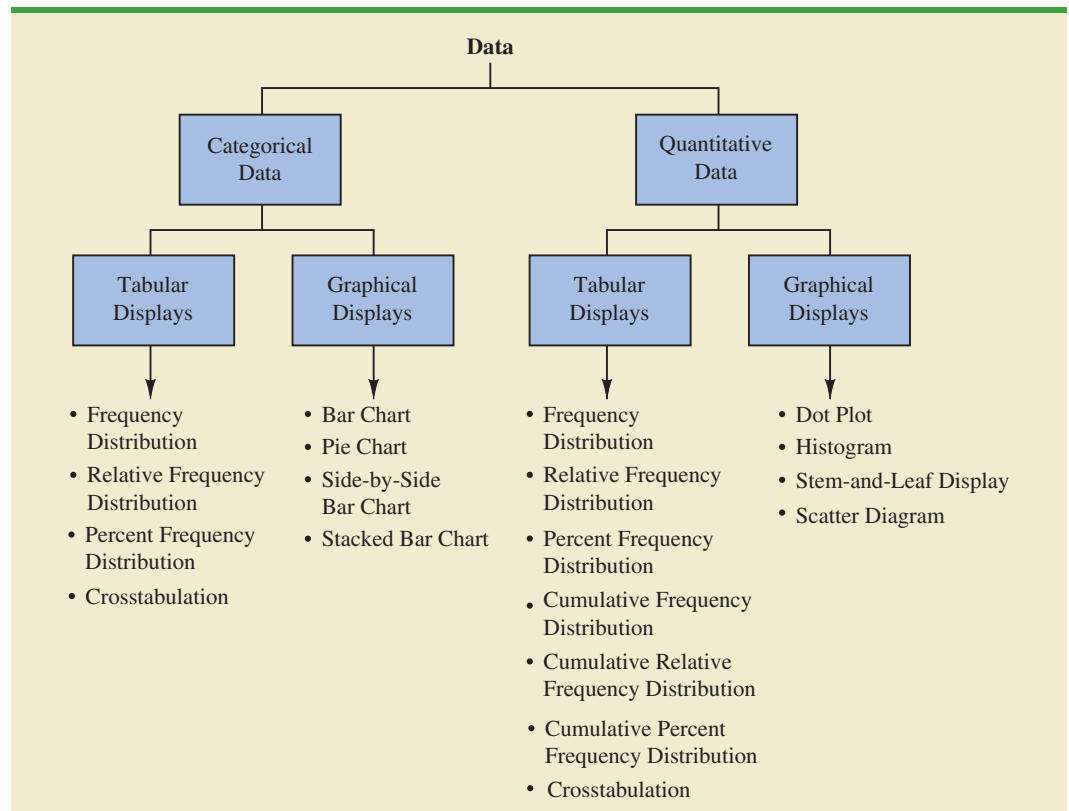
Data

Categorical Data

Quantitative Data

Tabular Displays

Graphical Displays

Tabular Displays

Graphical Displays

• Frequency Distribution
• Relative Frequency Distribution
• Percent Frequency Distribution
• Crosstabulation

• Bar Chart
• Pie Chart
• Side-by-Side Bar Chart
• Stacked Bar Chart

• Frequency Distribution
• Relative Frequency Distribution
• Percent Frequency Distribution
• Cumulative Frequency Distribution
• Cumulative Relative Frequency Distribution
• Cumulative Percent Frequency Distribution
• Crosstabulation

• Dot Plot
• Histogram
• Stem-and-Leaf Display
• Scatter Diagram